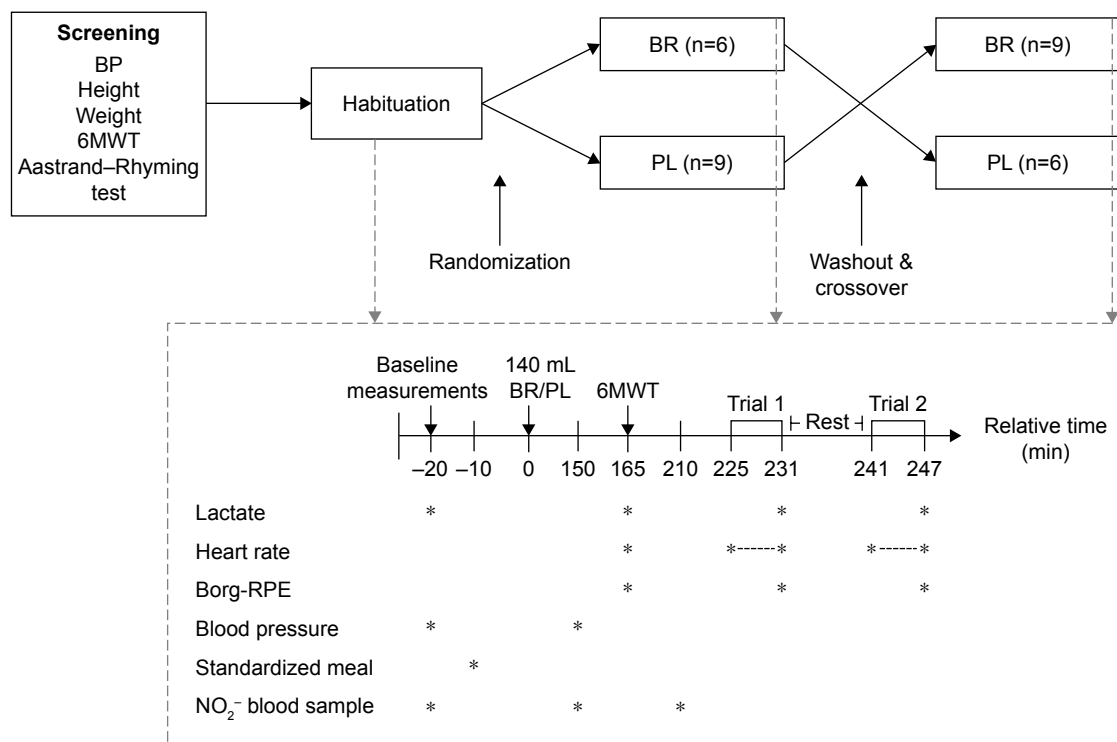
Screening
BP
Height
Weight
6MWT
Aastrand–Rhyming test

Habituation

BR (n=6)

PL (n=9)

BR (n=9)

PL (n=6)

Randomization

Washout & crossover

Baseline measurements

140 mL BR/PL

6MWT

Trial 1

Rest

Trial 2

Relative time (min)

–20 –10 0 150 165 210 225 231 241 247

Lactate * * * *

Heart rate * *------* *------*

Borg-RPE * * *

Blood pressure * *

Standardized meal *

$NO_2^-$ blood sample * * *